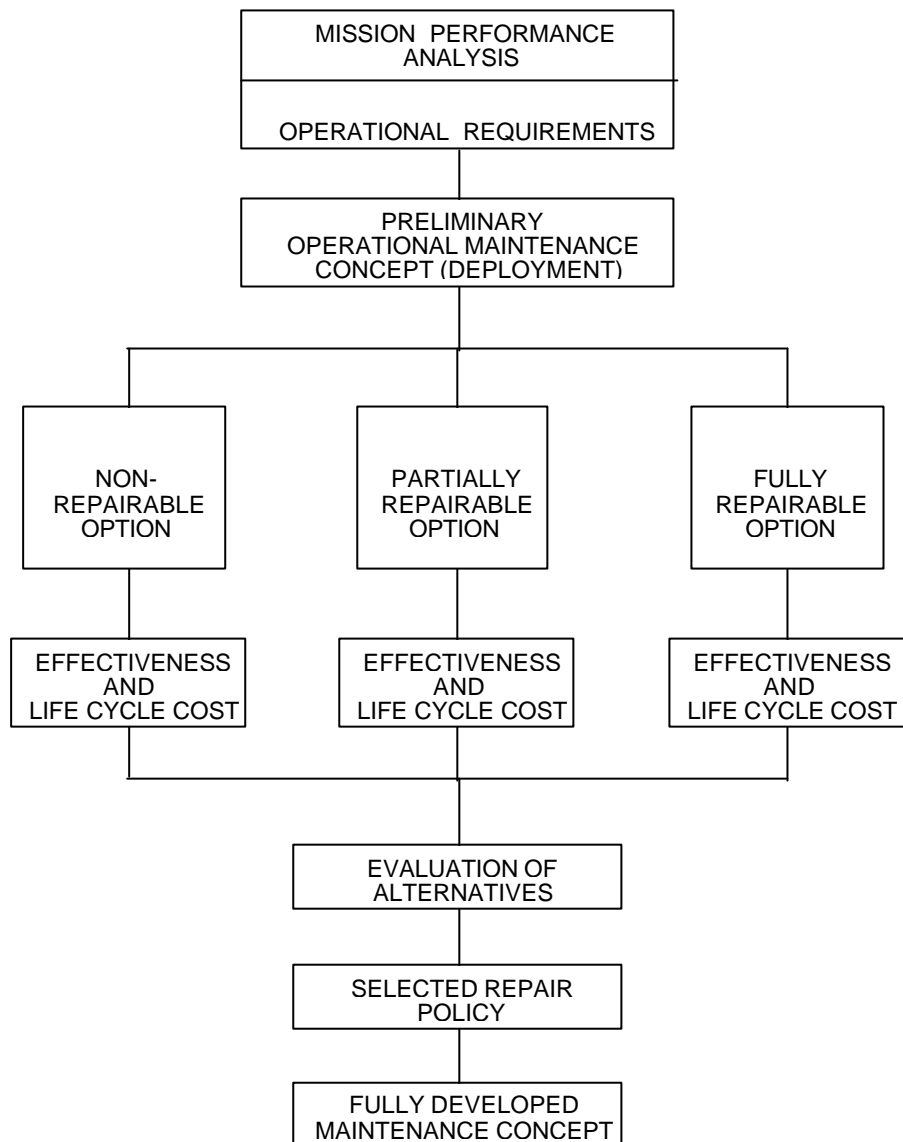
MISSION PERFORMANCE ANALYSIS

OPERATIONAL REQUIREMENTS

PRELIMINARY OPERATIONAL MAINTENANCE CONCEPT (DEPLOYMENT)

NON-REPAIRABLE OPTION

PARTIALLY REPAIRABLE OPTION

FULLY REPAIRABLE OPTION

EFFECTIVENESS AND LIFE CYCLE COST

EFFECTIVENESS AND LIFE CYCLE COST

EFFECTIVENESS AND LIFE CYCLE COST

EVALUATION OF ALTERNATIVES

SELECTED REPAIR POLICY

FULLY DEVELOPED MAINTENANCE CONCEPT